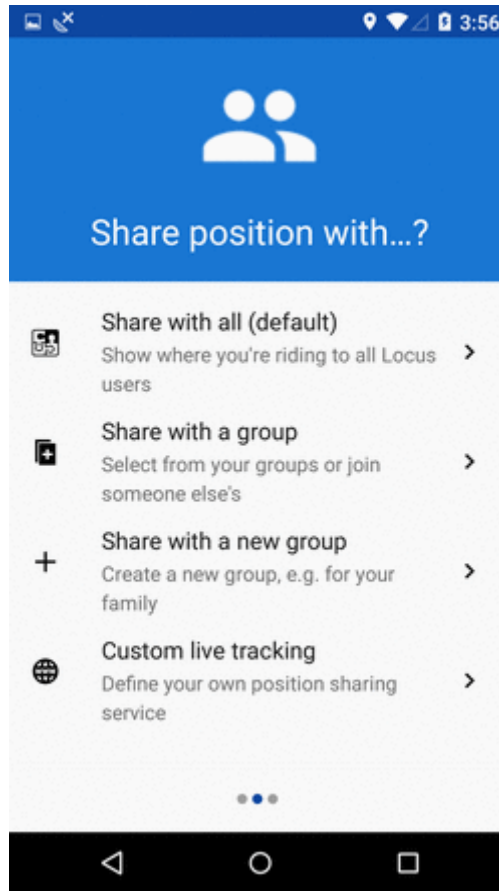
3:56

Share position with...?

Share with all (default)
Show where you're riding to all Locus users

Share with a group
Select from your groups or join someone else's

Share with a new group
Create a new group, e.g. for your family

Custom live tracking
Define your own position sharing service